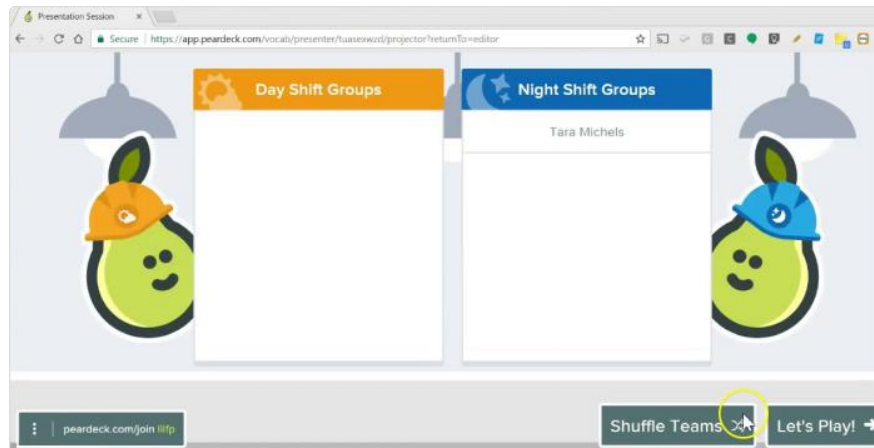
Presentation Session ×

Secure | https://app.peardeck.com/vocab/presenter/tuasexwzd/projector?returnTo=editor

Day Shift Groups

Night Shift Groups

Tara Michels

peardeck.com/join lilfp

Shuffle Teams

Let's Play!